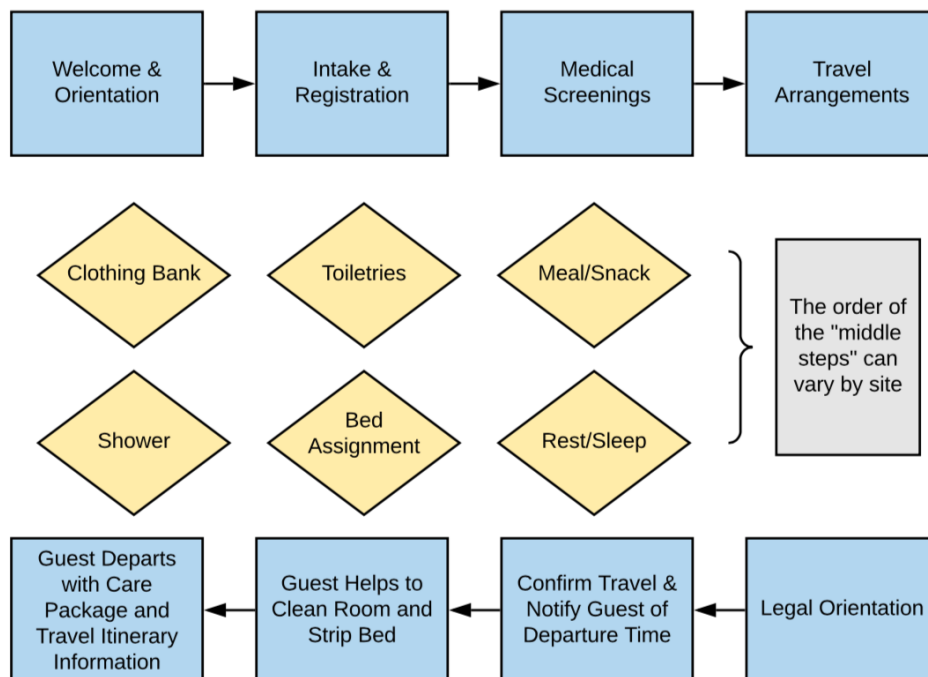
Welcome & Orientation

Intake & Registration

Medical Screenings

Travel Arrangements

Clothing Bank

Toiletries

Meal/Snack

Shower

Bed Assignment

Rest/Sleep

The order of the "middle steps" can vary by site

Legal Orientation

Confirm Travel & Notify Guest of Departure Time

Guest Helps to Clean Room and Strip Bed

Guest Departs with Care Package and Travel Itinerary Information